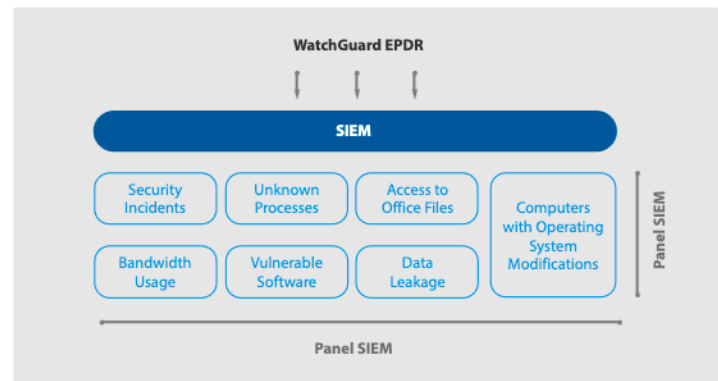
WatchGuard EPDR

SIEM

Security Incidents

Unknown Processes

Access to Office Files

Computers with Operating System Modifications

Bandwidth Usage

Vulnerable Software

Data Leakage

Panel SIEM

Panel SIEM